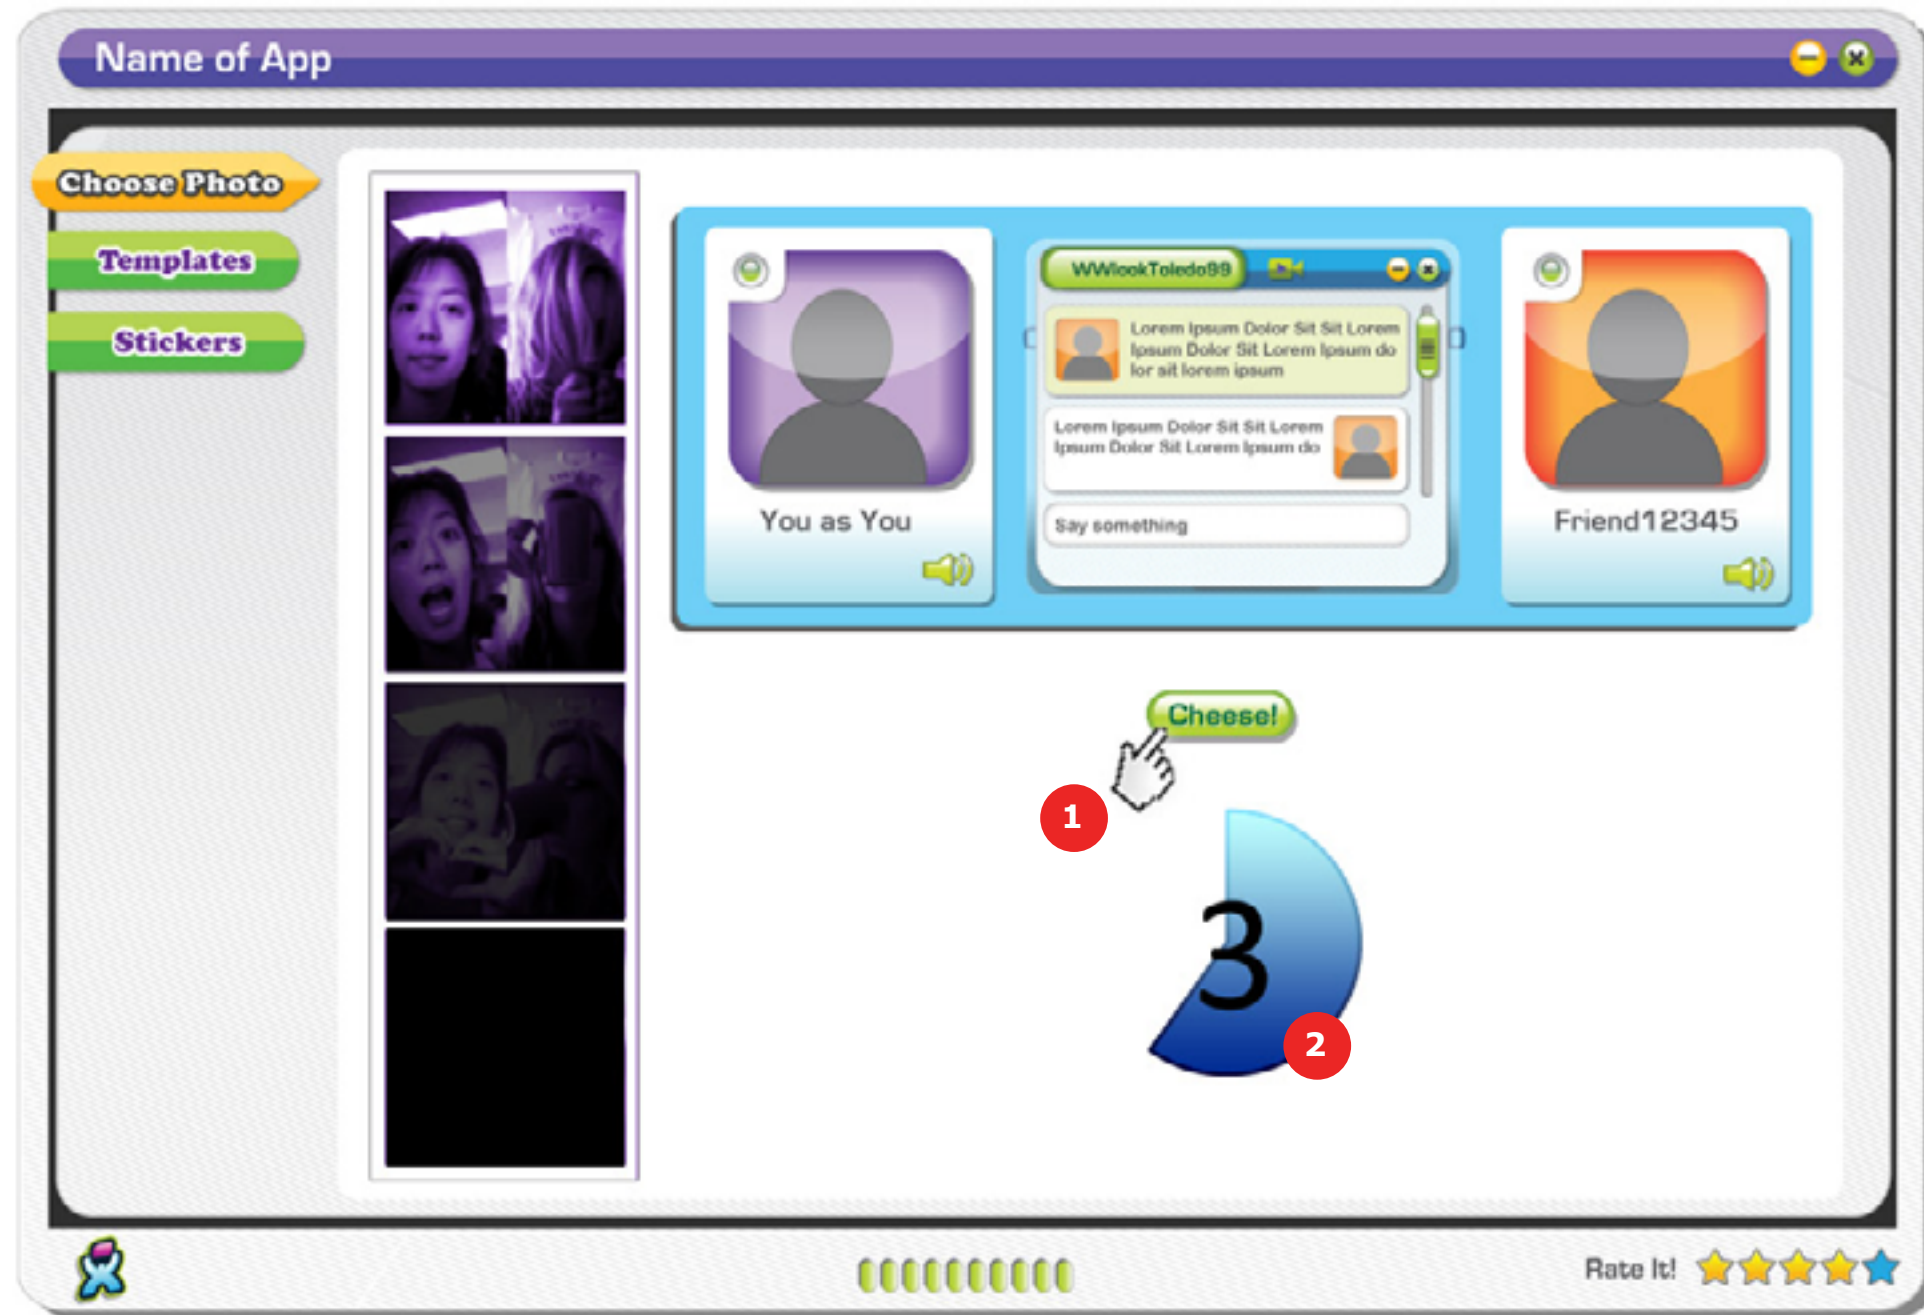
Name of App

Choose Photo

Templates

Stickers

You as You

WWlookToledo99

Lorem Ipsum Dolor Sit Sit Lorem Ipsum Dolor Sit Lorem Ipsum do lor sit lorem ipsum

Lorem Ipsum Dolor Sit Sit Lorem Ipsum Dolor Sit Lorem Ipsum do

Say something

Friend12345

Cheese!

1

3

2

Rate It!